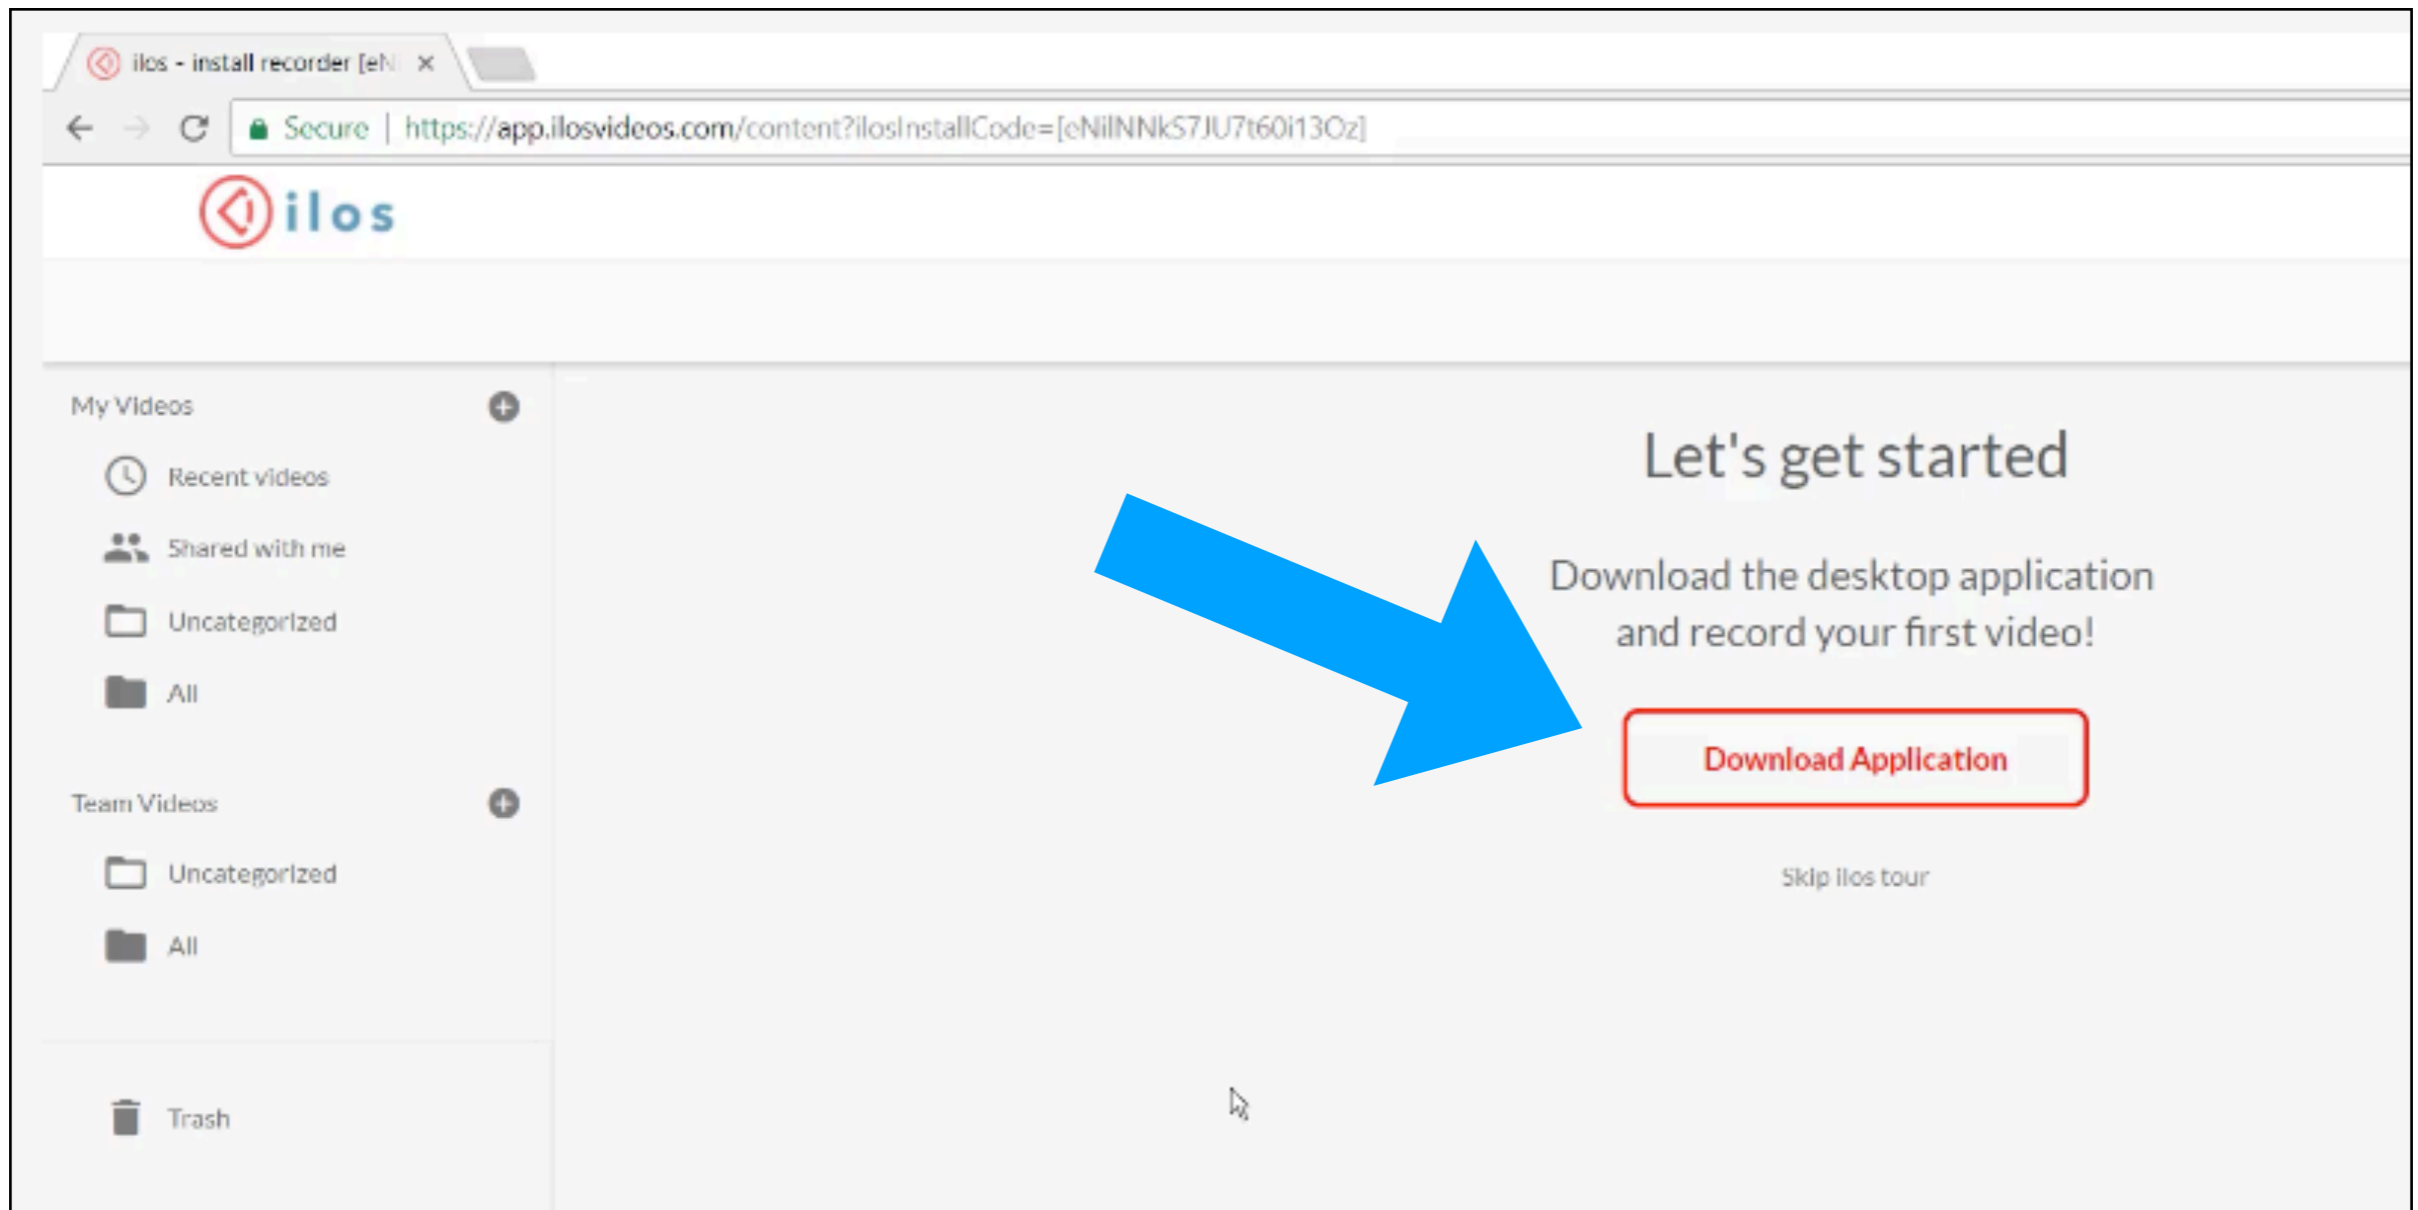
ilos - install recorder [eN ×

Secure | https://app.ilosvideos.com/content?ilosInstallCode=[eNilNNkS7JU7t60i13Oz]

ilos

My Videos

Recent videos

Shared with me

Uncategorized

All

Team Videos

Uncategorized

All

Trash

Let's get started

Download the desktop application and record your first video!

Download Application

Skip ilos tour